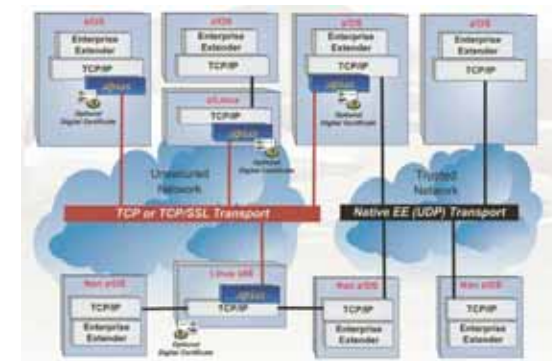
z/OS
Enterprise Extender
TCP/IP
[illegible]
Optional Digital Certificate

z/OS
Enterprise Extender
TCP/IP

z/Linux
TCP/IP
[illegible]
Optional Digital Certificate

z/OS
Enterprise Extender
TCP/IP
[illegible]
Optional Digital Certificate

z/OS
Enterprise Extender
TCP/IP

Unsecured Network

Trusted Network

TCP or TCP/SSL Transport

Native EE (UDP) Transport

Non z/OS
TCP/IP
Enterprise Extender

Linux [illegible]
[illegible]
TCP/IP
Optional Digital Certificate

Non z/OS
TCP/IP
Enterprise Extender

Non z/OS
TCP/IP
Enterprise Extender